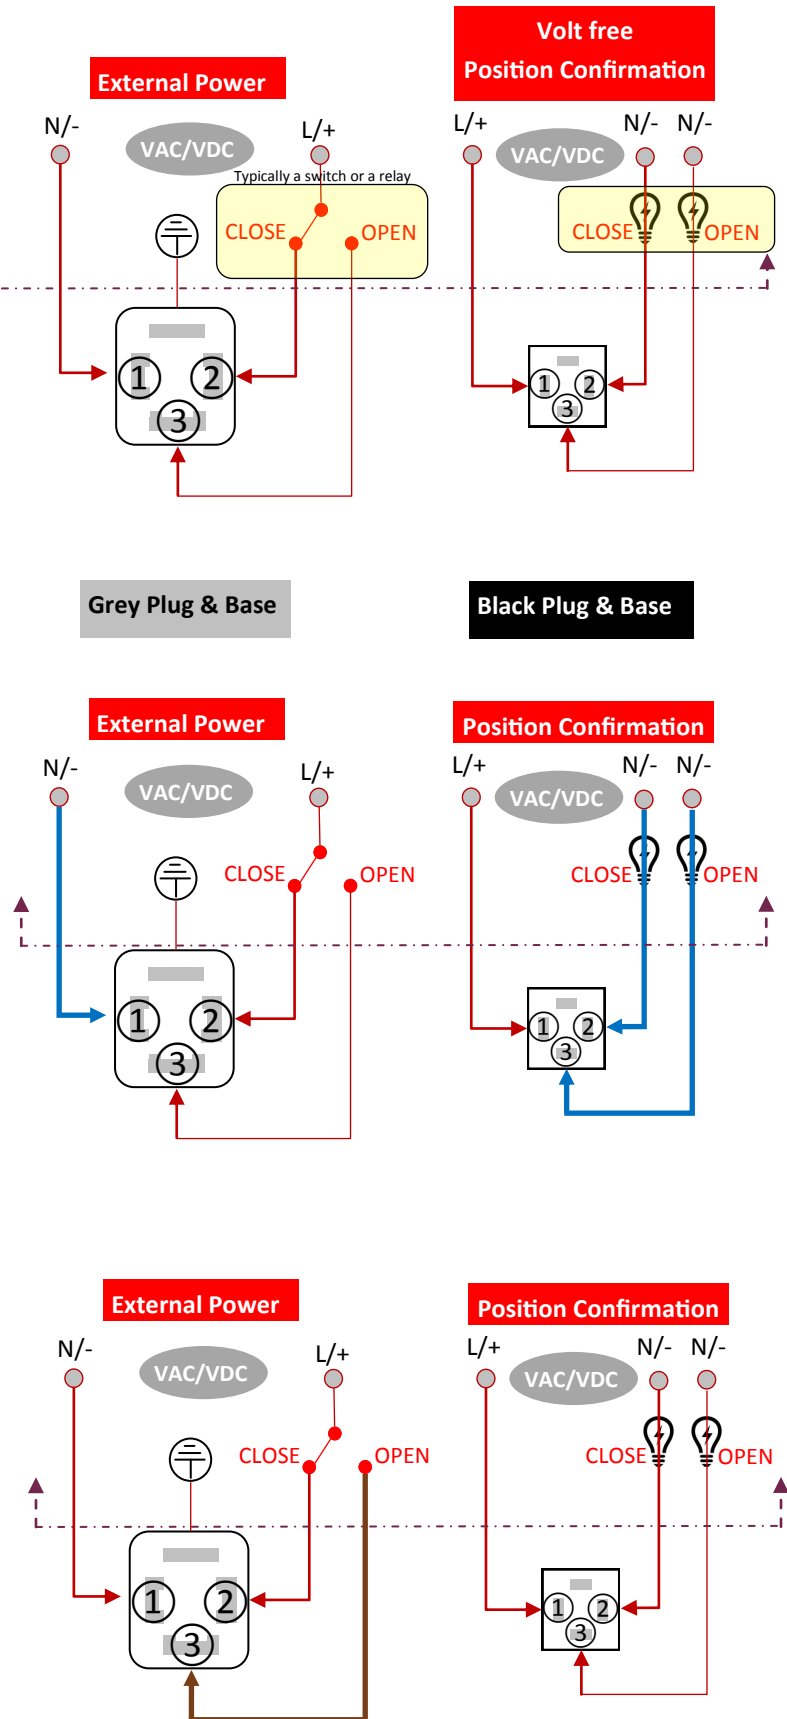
External Power

N/-

VAC/VDC

L/+

Typically a switch or a relay

CLOSE

OPEN

1 2 3

Volt free
Position Confirmation

L/+

VAC/VDC

N/- N/-

CLOSE OPEN

1 2 3

Grey Plug & Base

Black Plug & Base

External Power

N/-

VAC/VDC

L/+

CLOSE OPEN

1 2 3

Position Confirmation

L/+

VAC/VDC

N/- N/-

CLOSE OPEN

1 2 3

External Power

N/-

VAC/VDC

L/+

CLOSE OPEN

1 2 3

Position Confirmation

L/+

VAC/VDC

N/- N/-

CLOSE OPEN

1 2 3